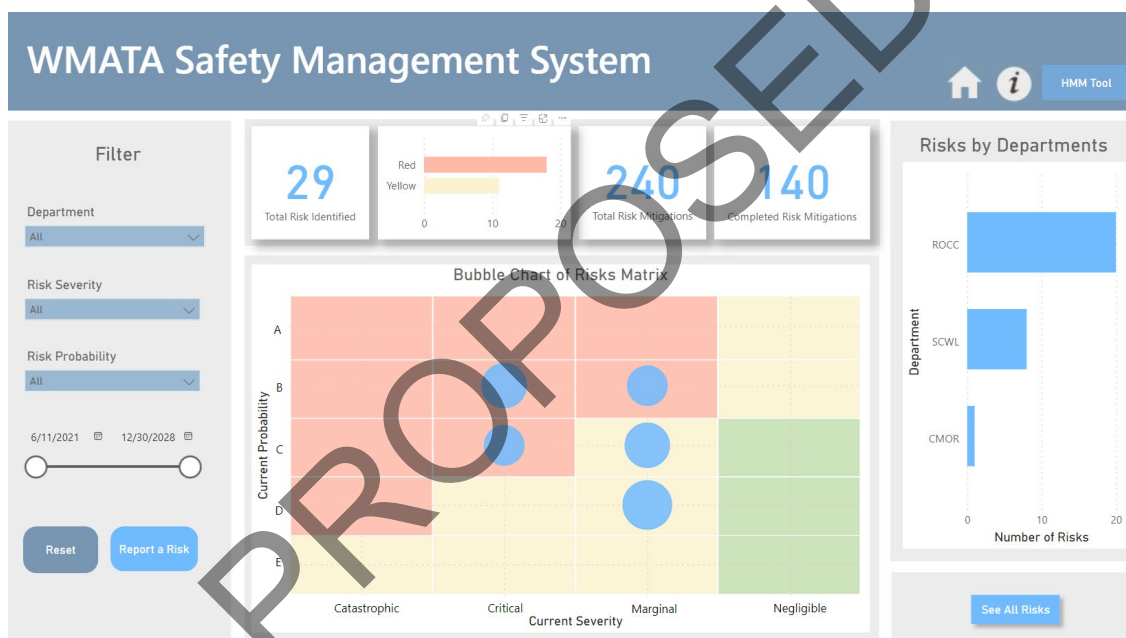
WMATA Safety Management System

HMM Tool

Filter

Department
All

Risk Severity
All

Risk Probability
All

6/11/2021 12/30/2028

Reset

Report a Risk

29
Total Risk Identified

Red
Yellow
0 10 20

240
Total Risk Mitigations

140
Completed Risk Mitigations

Bubble Chart of Risks Matrix

Current Probability
A
B
C
D
E

Catastrophic
Critical
Marginal
Negligible
Current Severity

Risks by Departments

Department
ROCC
SCWL
CMOR
0 10 20
Number of Risks

See All Risks

PROPOSED